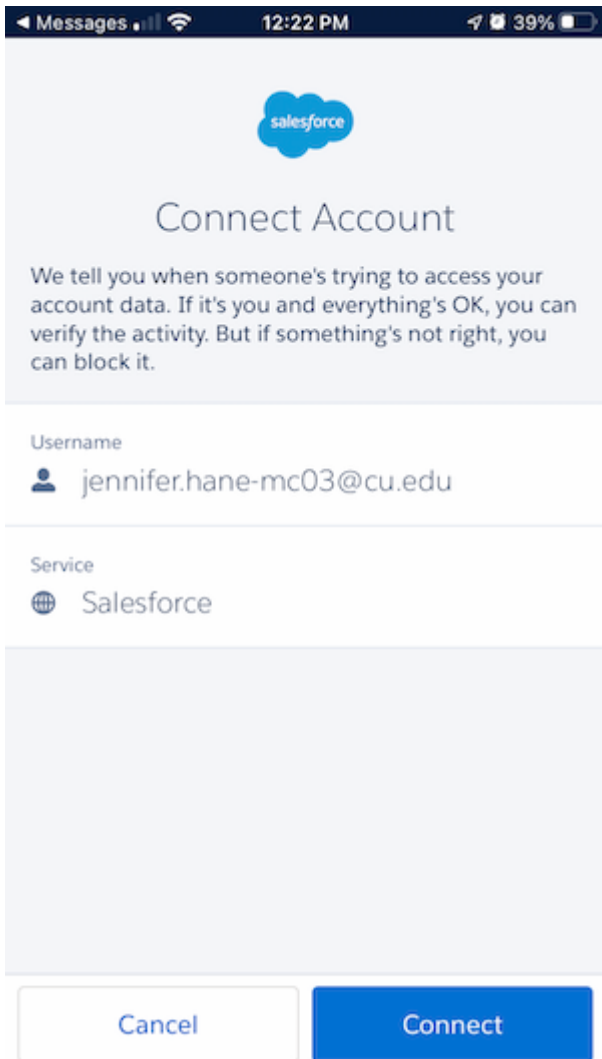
◀ Messages 12:22 PM 39%

salesforce

Connect Account

We tell you when someone's trying to access your account data. If it's you and everything's OK, you can verify the activity. But if something's not right, you can block it.

Username
jennifer.hane-mc03@cu.edu

Service
Salesforce

Cancel
Connect